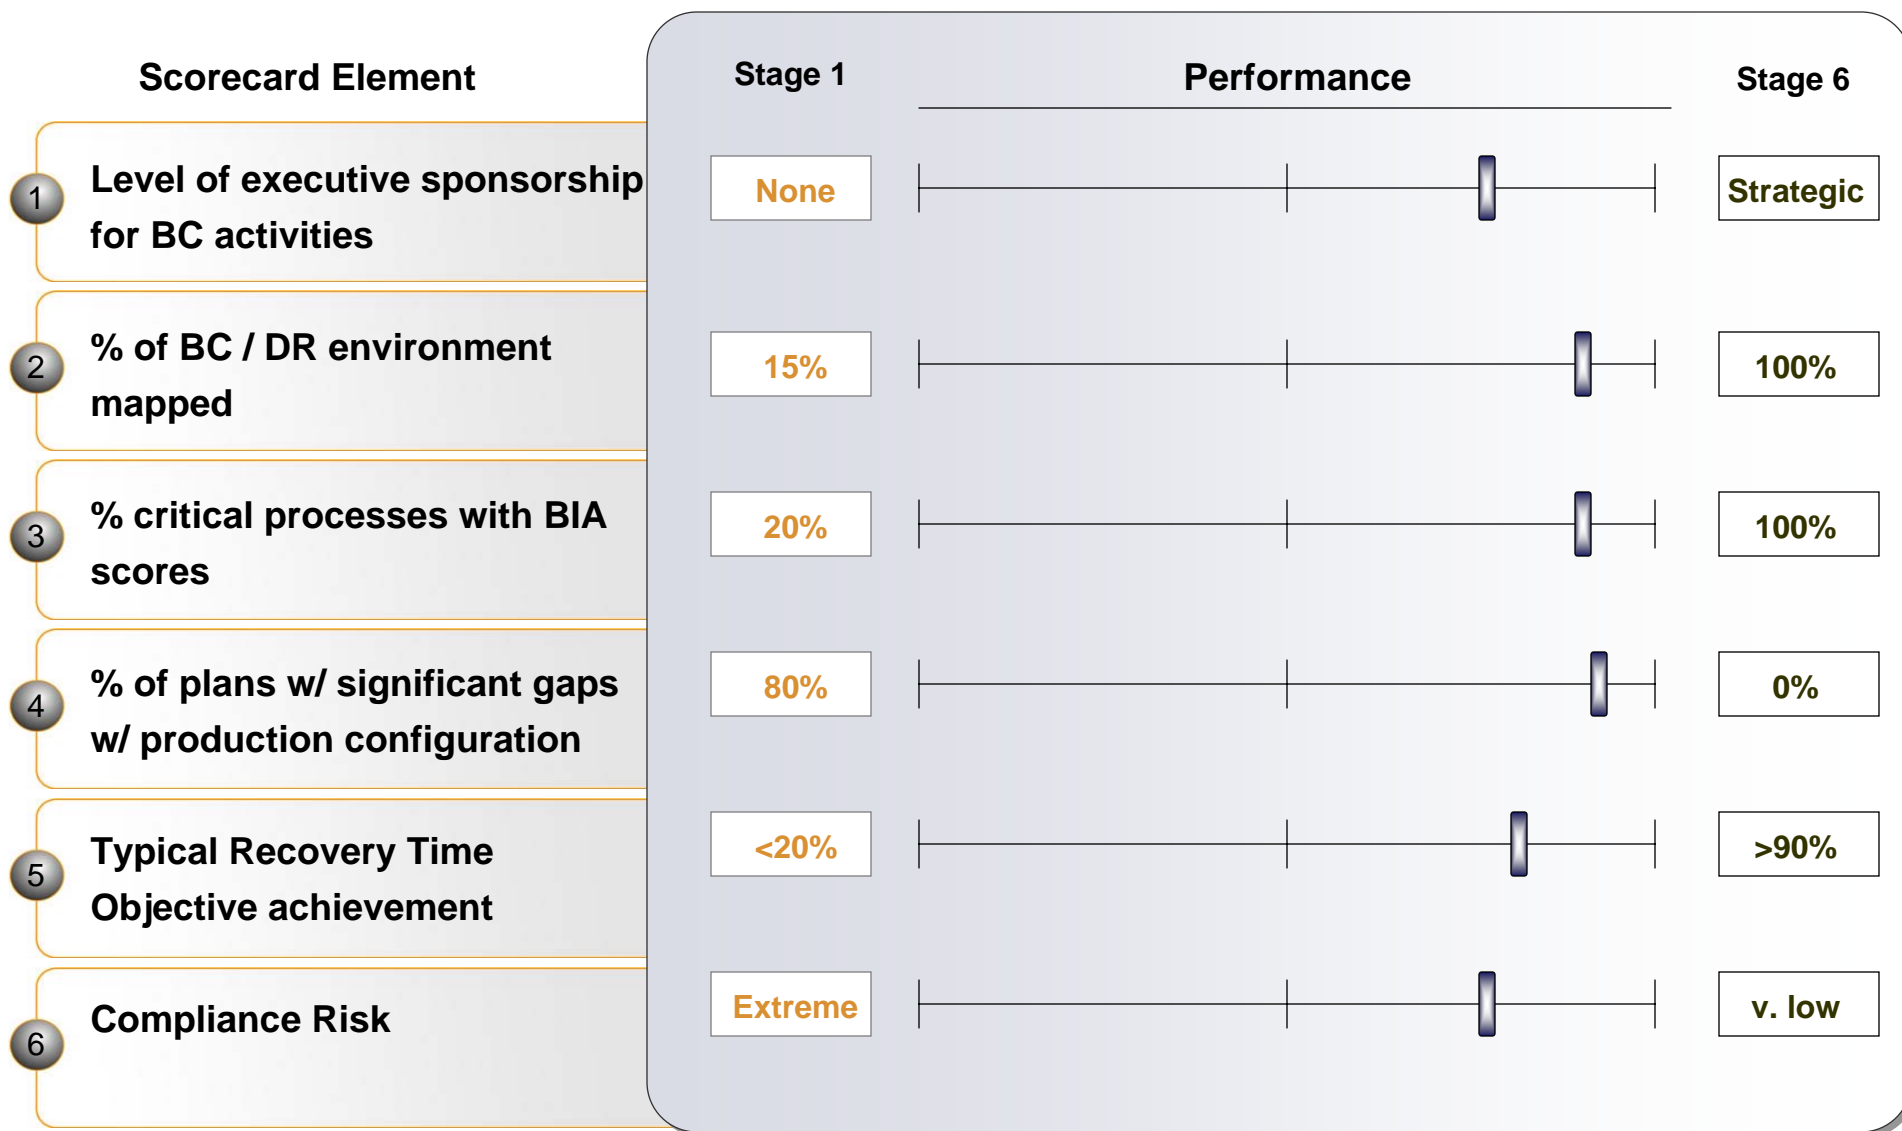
| Scorecard Element | Stage 1 | Performance | Stage 6 |
|---|---|---|---|
| 1 Level of executive sponsorship for BC activities | None | | Strategic |
| 2 % of BC / DR environment mapped | 15% | | 100% |
| 3 % critical processes with BIA scores | 20% | | 100% |
| 4 % of plans w/ significant gaps w/ production configuration | 80% | | 0% |
| 5 Typical Recovery Time Objective achievement | <20% | | >90% |
| 6 Compliance Risk | Extreme | | v. low |